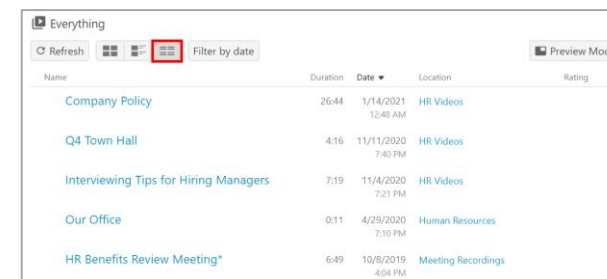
Everything

Refresh Filter by date Preview Mod

| Name | Duration | Date ▾ | Location | Rating |
|---|---|---|---|---|
| Company Policy | 26:44 | 1/14/2021 12:48 AM | HR Videos | |
| Q4 Town Hall | 4:16 | 11/11/2020 7:40 PM | HR Videos | |
| Interviewing Tips for Hiring Managers | 7:19 | 11/4/2020 7:21 PM | HR Videos | |
| Our Office | 0:11 | 4/29/2020 7:10 PM | Human Resources | |
| HR Benefits Review Meeting* | 6:49 | 10/8/2019 4:04 PM | Meeting Recordings | |